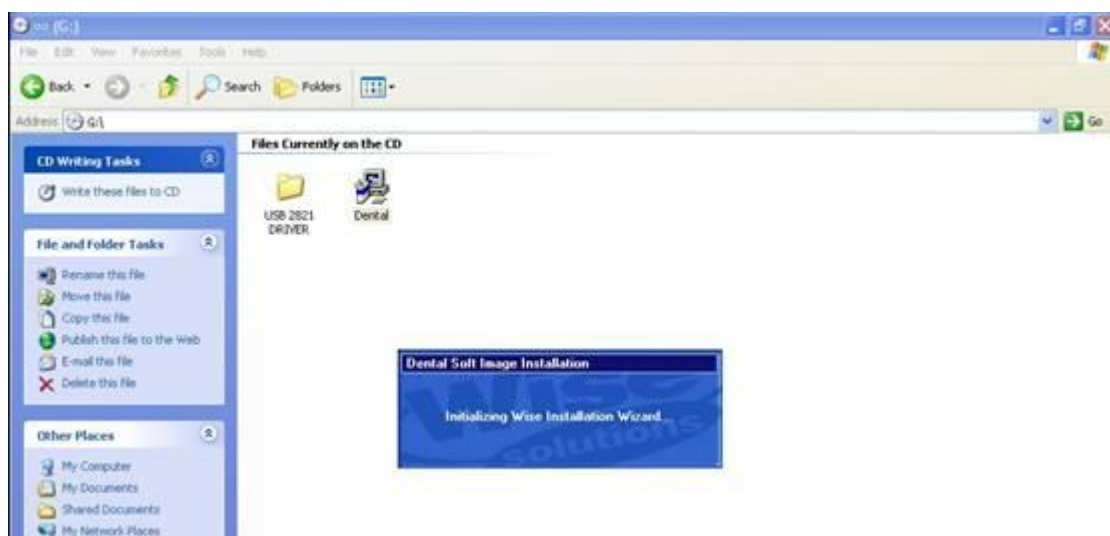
oo (G:)

File Edit View Favorites Tools Help

Back Search Folders

Address G:\

Go

CD Writing Tasks

Write these files to CD

File and Folder Tasks

Rename this file
Move this file
Copy this file
Publish this file to the Web
E-mail this file
Delete this file

Other Places

My Computer
My Documents
Shared Documents
My Network Places

Files Currently on the CD

USB 2821 DRIVER

Dental

Dental Soft Image Installation

Initializing Wise Installation Wizard...

Wise solutions